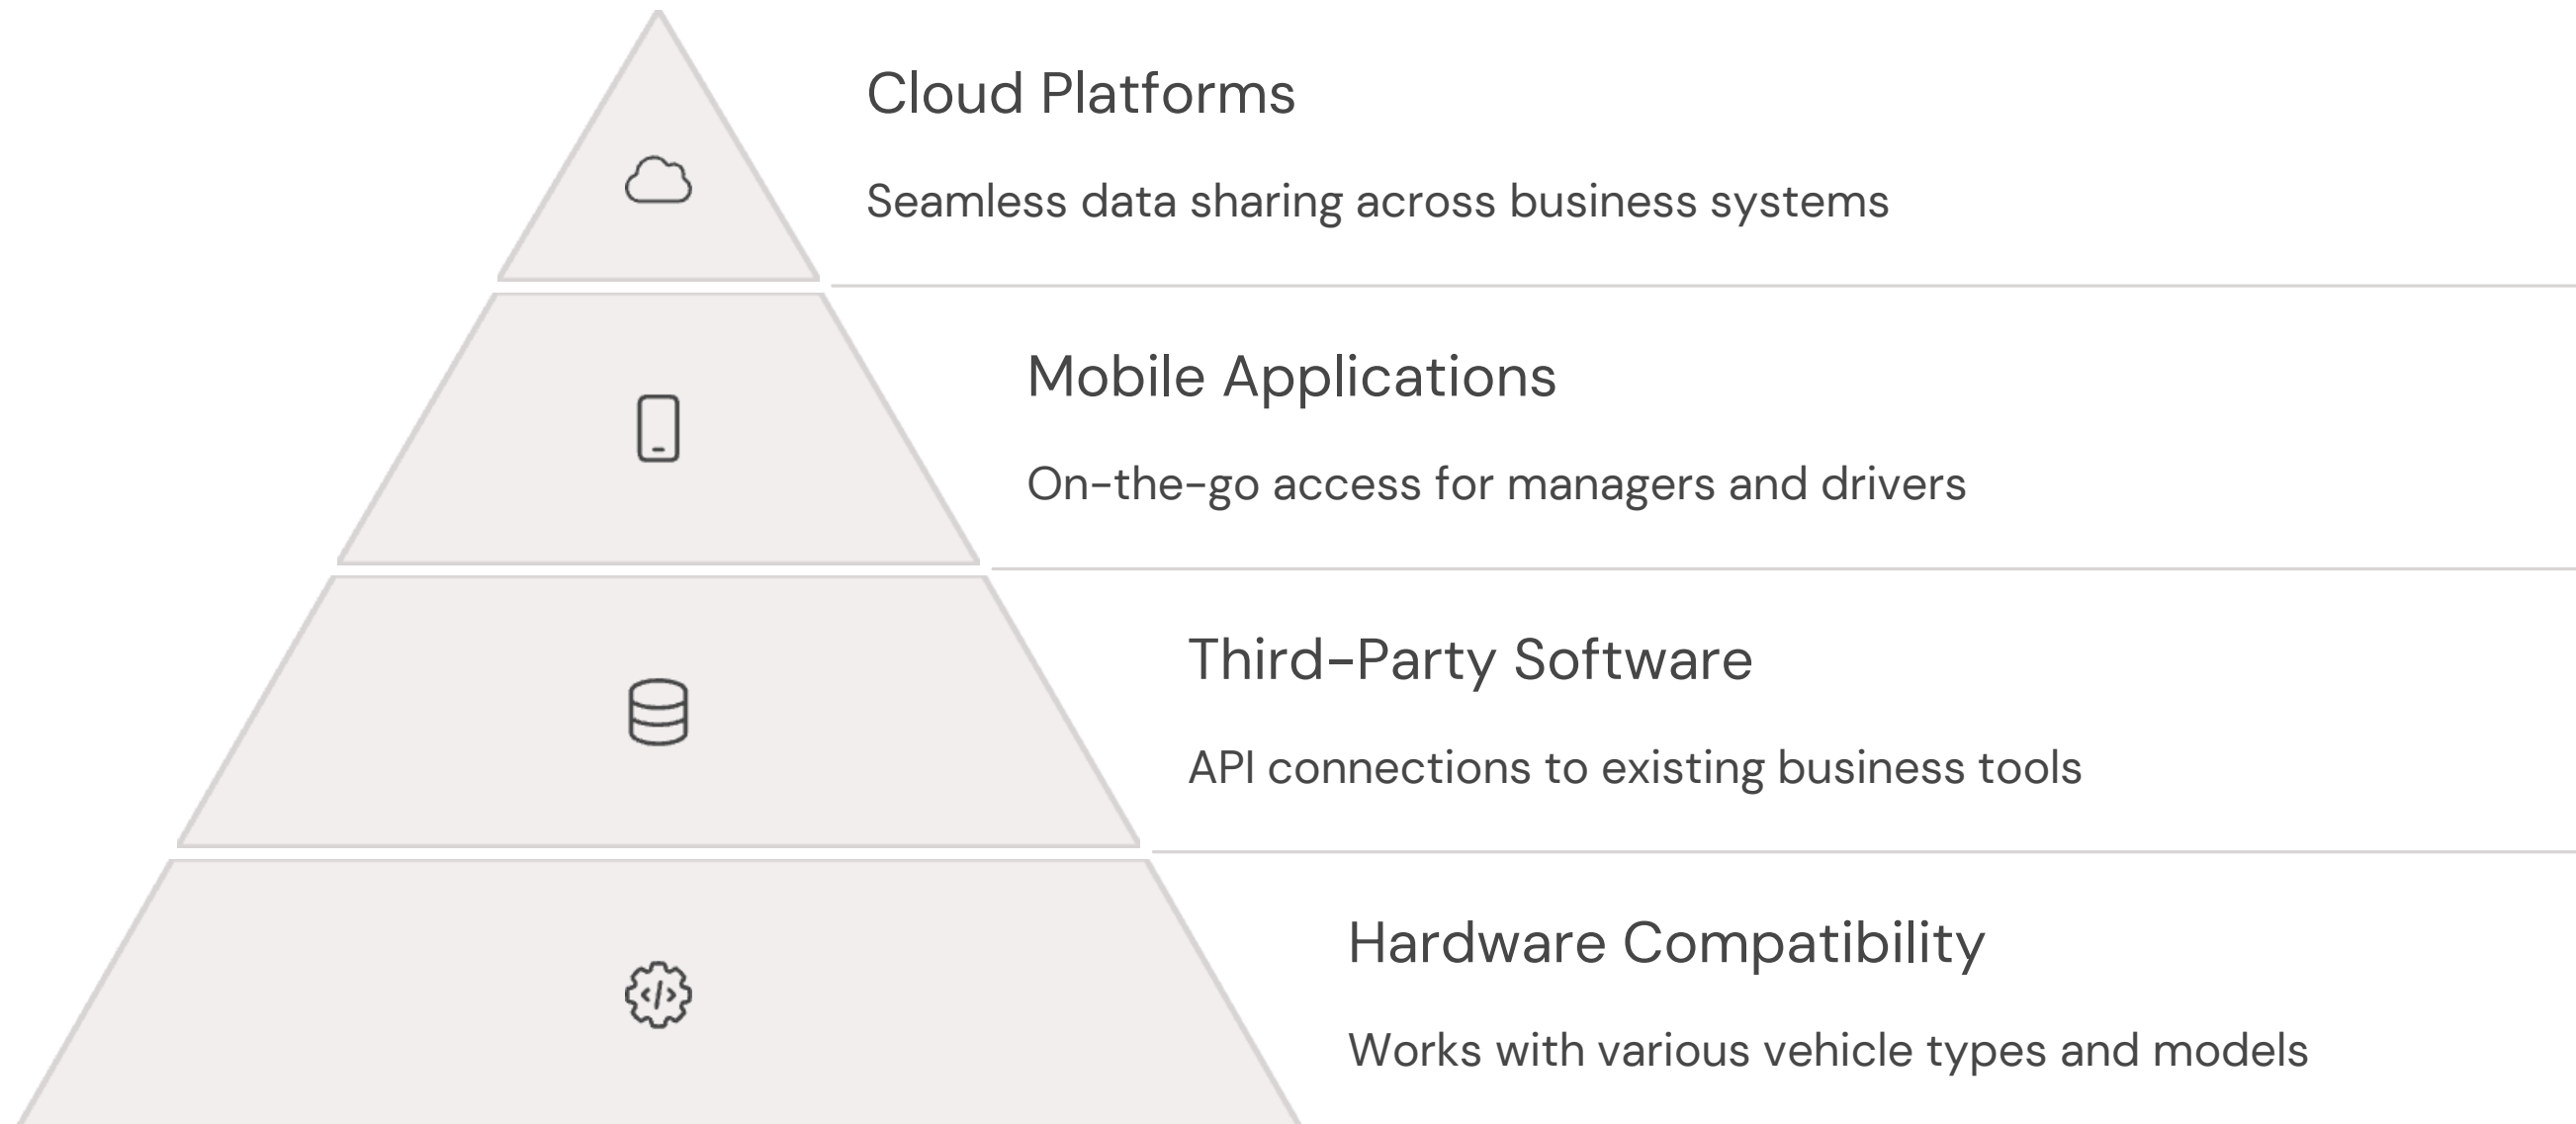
Cloud Platforms

Seamless data sharing across business systems

Mobile Applications

On-the-go access for managers and drivers

Third-Party Software

API connections to existing business tools

Hardware Compatibility

Works with various vehicle types and models